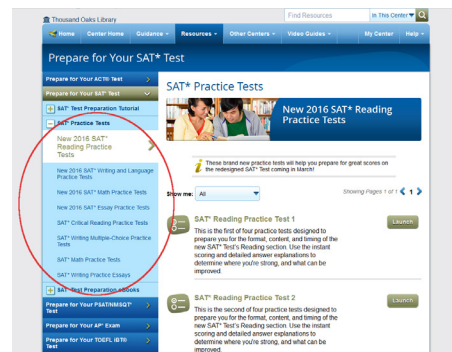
Thousand Oaks Library

Find Resources | In This Center

Home | Center Home | Guidance | Resources | Other Centers | Video Guides | My Center | Help

Prepare for Your SAT* Test

Prepare for Your ACT® Test

Prepare for Your SAT* Test

SAT* Test Preparation Tutorial

SAT* Practice Tests

New 2016 SAT* Reading Practice Tests

New 2016 SAT* Writing and Language Practice Tests

New 2016 SAT* Math Practice Tests

New 2016 SAT* Essay Practice Tests

SAT* Critical Reading Practice Tests

SAT* Writing Multiple-Choice Practice Tests

SAT* Math Practice Tests

SAT* Writing Practice Essays

SAT* Test Preparation eBooks

Prepare for Your PSAT/NMSQT* Test

Prepare for Your AP* Exam

Prepare for Your TOEFL iBT® Test

SAT* Practice Tests

New 2016 SAT* Reading Practice Tests

These brand new practice tests will help you prepare for great scores on the redesigned SAT* Test coming in March!

Show me: All

Showing Pages 1 of 1 < 1 >

SAT* Reading Practice Test 1

This is the first of four practice tests designed to prepare you for the format, content, and timing of the new SAT* Test's Reading section. Use the instant scoring and detailed answer explanations to determine where you're strong, and what can be improved.

Launch

SAT* Reading Practice Test 2

This is the second of four practice tests designed to prepare you for the format, content, and timing of the new SAT* Test's Reading section. Use the instant scoring and detailed answer explanations to determine where you're strong, and what can be improved.

Launch